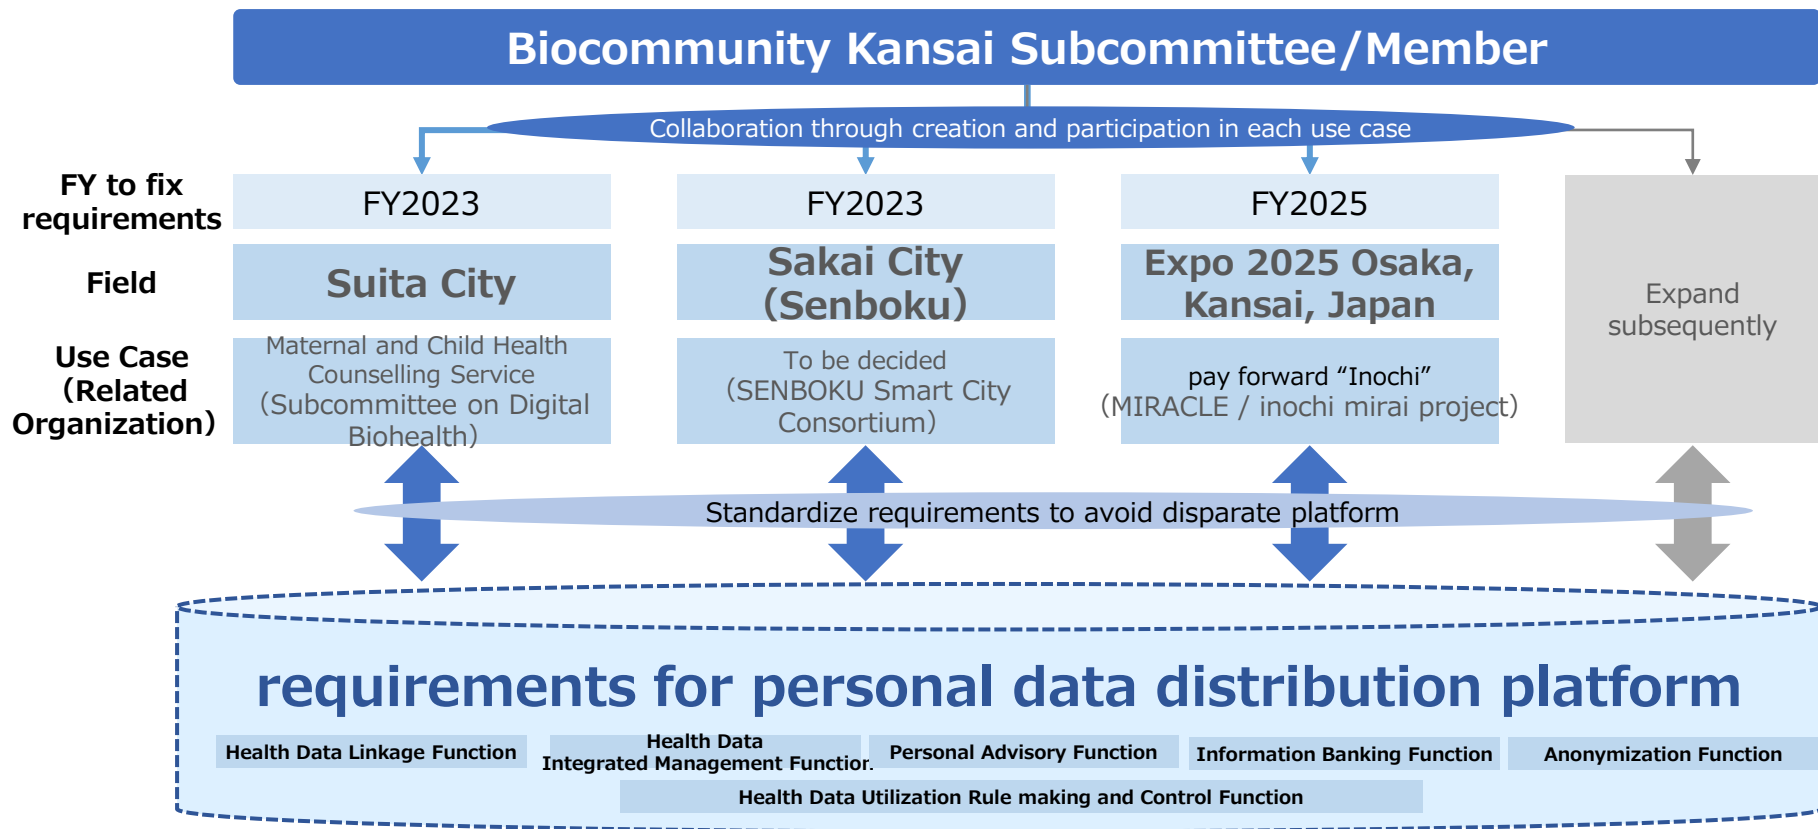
Biocommunity Kansai Subcommittee/Member

Collaboration through creation and participation in each use case

FY to fix requirements

Field

Use Case (Related Organization)

FY2023

Suita City

Maternal and Child Health Counselling Service (Subcommittee on Digital Biohealth)

FY2023

Sakai City (Senboku)

To be decided (SENBOKU Smart City Consortium)

FY2025

Expo 2025 Osaka, Kansai, Japan

pay forward “Inochi” (MIRACLE / inochi mirai project)

Expand subsequently

Standardize requirements to avoid disparate platform

requirements for personal data distribution platform

Health Data Linkage Function

Health Data Integrated Management Function

Personal Advisory Function

Information Banking Function

Anonymization Function

Health Data Utilization Rule making and Control Function